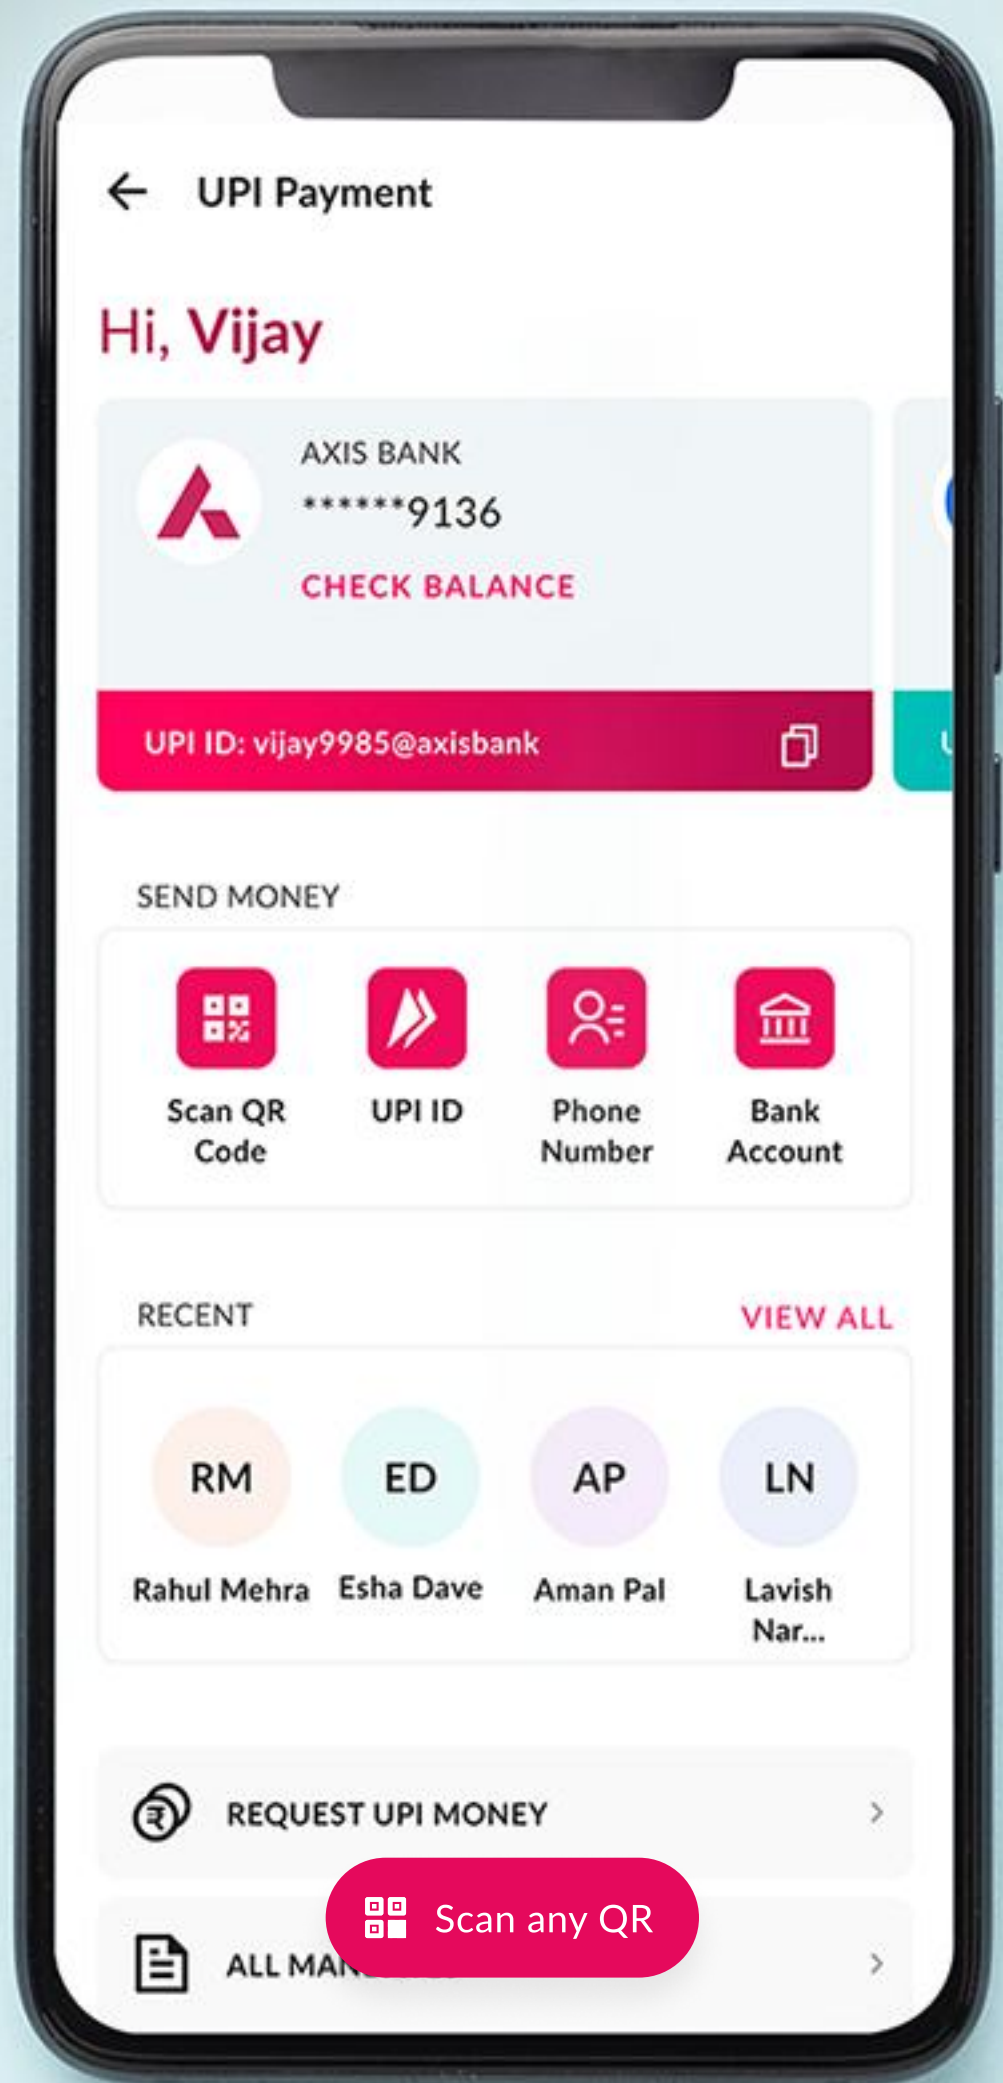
UPI Payment

Hi, Vijay

AXIS BANK
******9136
CHECK BALANCE

UPI ID: vijay9985@axisbank

SEND MONEY

Scan QR Code
UPI ID
Phone Number
Bank Account

RECENT
VIEW ALL

RM
Rahul Mehra
ED
Esha Dave
AP
Aman Pal
LN
Lavish Nar...

REQUEST UPI MONEY

ALL MA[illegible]

Scan any QR